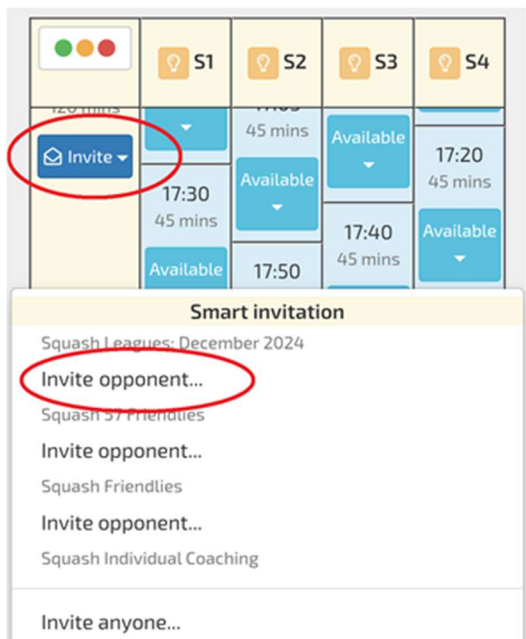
S1 S2 S3 S4

120 mins

Invite

17:05
45 mins

Available

17:20
45 mins

Available

17:30
45 mins

Available

17:40
45 mins

Available

17:50

Smart invitation

Squash Leagues: December 2024

Invite opponent...

Squash 57 Friendlies

Invite opponent...

Squash Friendlies

Invite opponent...

Squash Individual Coaching

Invite anyone...